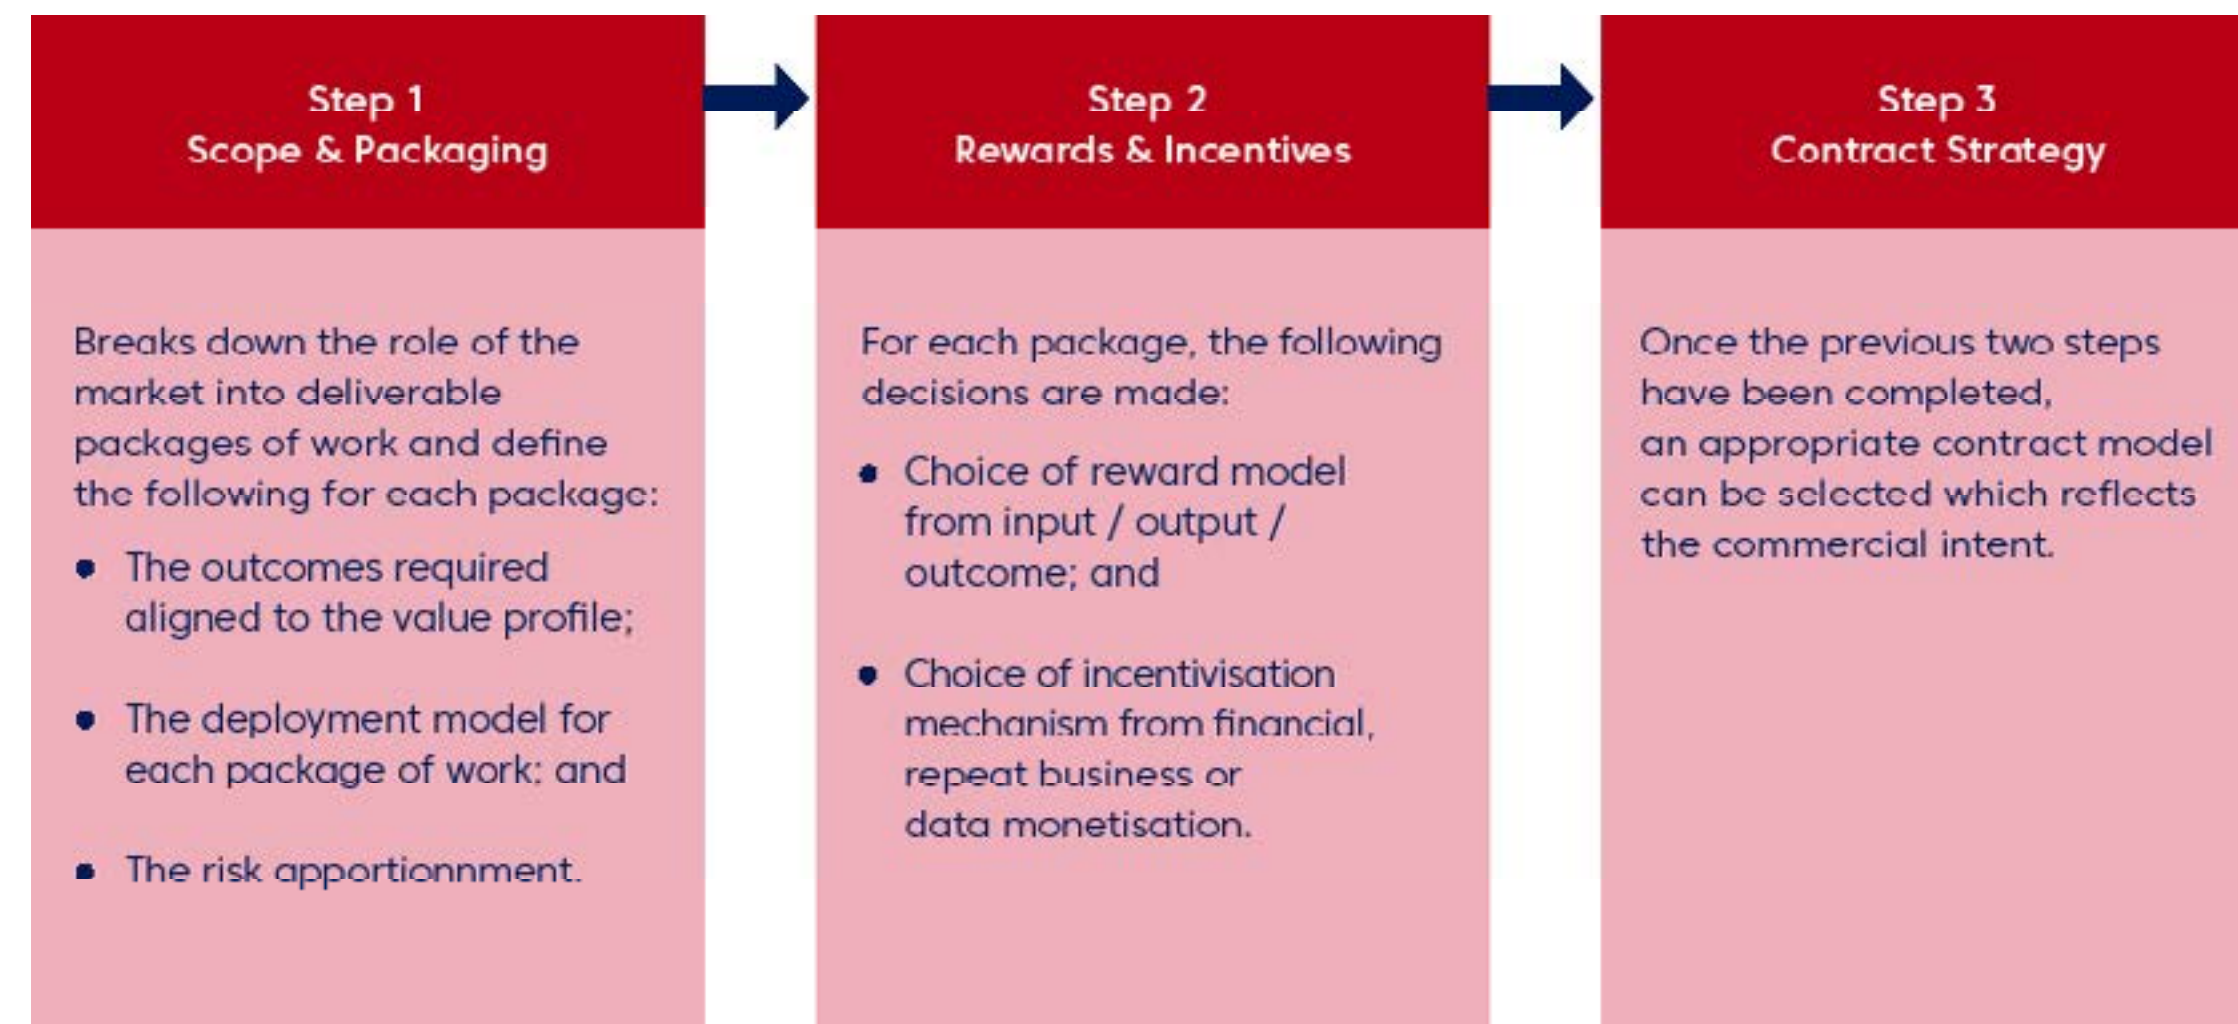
Step 1
Scope & Packaging

Breaks down the role of the market into deliverable packages of work and define the following for each package:

- The outcomes required aligned to the value profile;
- The deployment model for each package of work; and
- The risk apportionnment.

Step 2
Rewards & Incentives

For each package, the following decisions are made:

- Choice of reward model from input / output / outcome; and
- Choice of incentivisation mechanism from financial, repeat business or data monetisation.

Step 3
Contract Strategy

Once the previous two steps have been completed, an appropriate contract model can be selected which reflects the commercial intent.